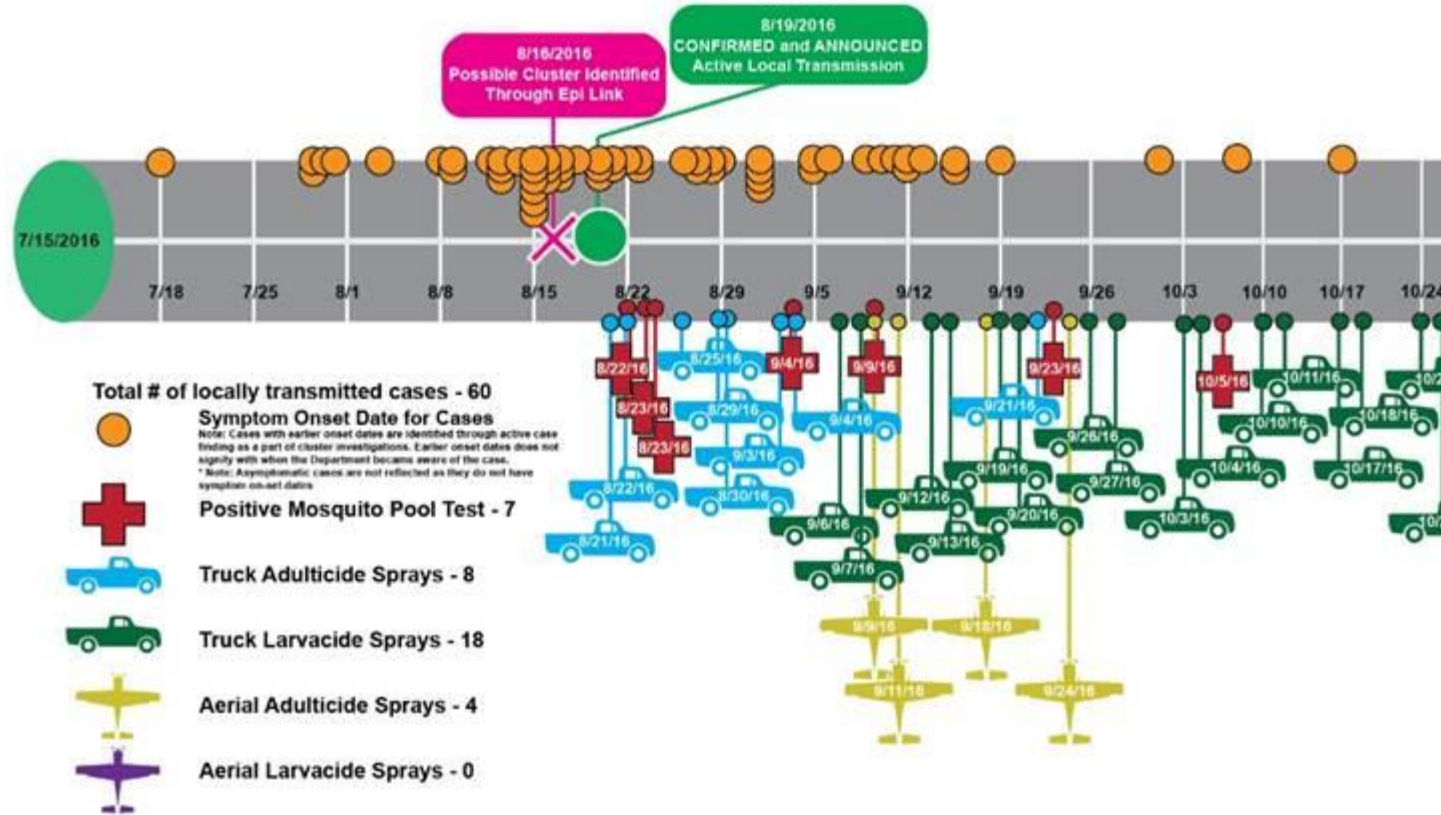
8/16/2016
Possible Cluster Identified Through Epi Link

8/19/2016
CONFIRMED and ANNOUNCED
Active Local Transmission

7/15/2016

7/18 7/25 8/1 8/8 8/15 8/22 8/29 9/5 9/12 9/19 9/26 10/3 10/10 10/17 10/24

8/22/16
8/23/16
8/23/16
8/25/16
8/29/16
9/3/16
8/30/16
8/22/16
8/21/16
9/4/16
9/4/16
9/9/16
9/6/16
9/7/16
9/12/16
9/13/16
9/9/16
9/11/16
9/19/16
9/20/16
9/21/16
9/23/16
9/26/16
9/27/16
9/18/16
9/24/16
10/3/16
10/4/16
10/5/16
10/11/16
10/10/16
10/18/16
10/17/16
10/2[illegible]
10/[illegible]

Total # of locally transmitted cases - 60
Symptom Onset Date for Cases
Note: Cases with earlier onset dates are identified through active case finding as a part of cluster investigations. Earlier onset dates does not signify with when the Department became aware of the case.
* Note: Asymptomatic cases are not reflected as they do not have symptom on-set dates
Positive Mosquito Pool Test - 7
Truck Adulticide Sprays - 8
Truck Larvacide Sprays - 18
Aerial Adulticide Sprays - 4
Aerial Larvacide Sprays - 0